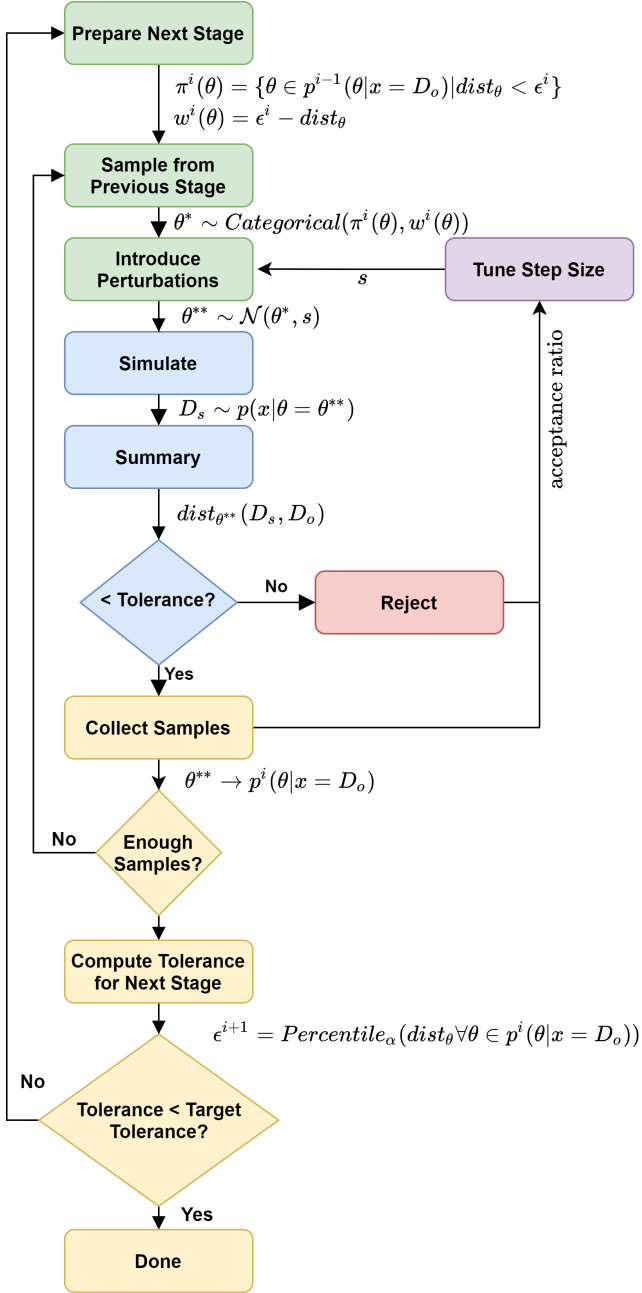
Prepare Next Stage

$\pi^i(\theta) = \{\theta \in p^{i-1}(\theta|x = D_o) | dist_\theta < \epsilon^i\}$
$w^i(\theta) = \epsilon^i - dist_\theta$

Sample from Previous Stage

$\theta^* \sim Categorical(\pi^i(\theta), w^i(\theta))$

Introduce Perturbations

$s$

Tune Step Size

$\theta^{**} \sim \mathcal{N}(\theta^*, s)$

Simulate

$D_s \sim p(x|\theta = \theta^{**})$

Summary

acceptance ratio

$dist_{\theta^{**}}(D_s, D_o)$

< Tolerance?

No

Reject

Yes

Collect Samples

$\theta^{**} \rightarrow p^i(\theta|x = D_o)$

No

Enough Samples?

Compute Tolerance for Next Stage

$\epsilon^{i+1} = Percentile_\alpha(dist_\theta \forall \theta \in p^i(\theta|x = D_o))$

No

Tolerance < Target Tolerance?

Yes

Done